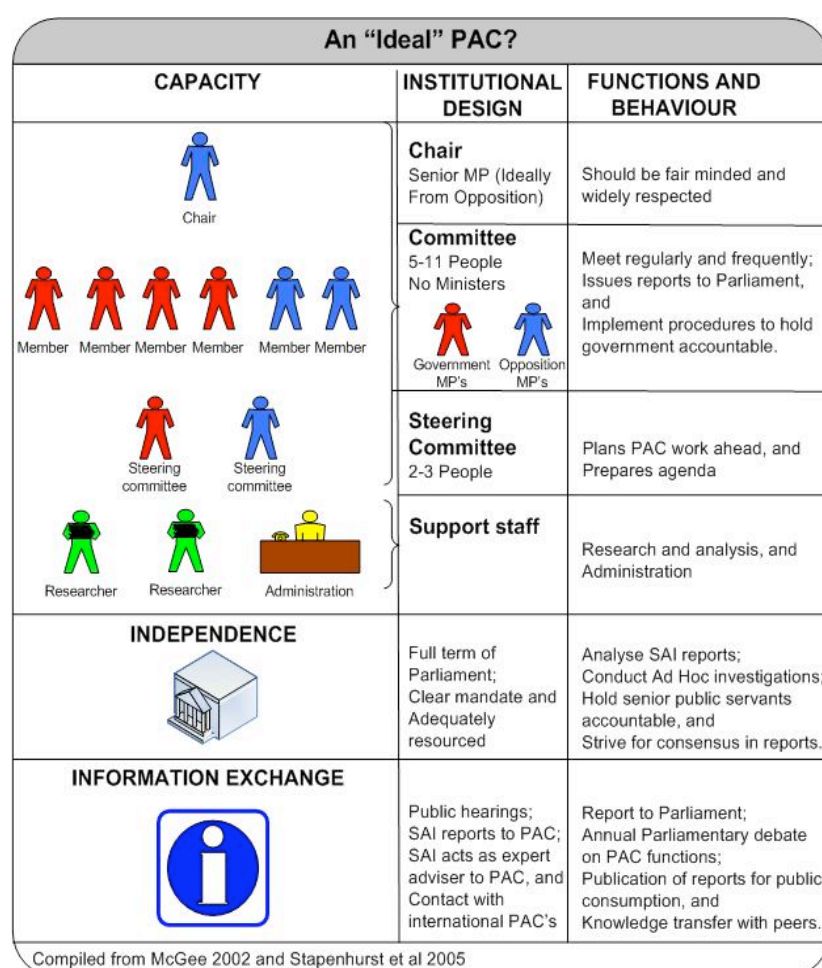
An "Ideal" PAC?

| CAPACITY | INSTITUTIONAL DESIGN | FUNCTIONS AND BEHAVIOUR |
|---|---|---|
| Chair | Chair Senior MP (Ideally From Opposition) | Should be fair minded and widely respected |
| Member Member Member Member Member Member | Committee 5-11 People No Ministers Government MP's Opposition MP's | Meet regularly and frequently; Issues reports to Parliament, and Implement procedures to hold government accountable. |
| Steering committee Steering committee | Steering Committee 2-3 People | Plans PAC work ahead, and Prepares agenda |
| Researcher Researcher Administration | Support staff | Research and analysis, and Administration |
| INDEPENDENCE | Full term of Parliament; Clear mandate and Adequately resourced | Analyse SAI reports; Conduct Ad Hoc investigations; Hold senior public servants accountable, and Strive for consensus in reports. |
| INFORMATION EXCHANGE i | Public hearings; SAI reports to PAC; SAI acts as expert adviser to PAC, and Contact with international PAC's | Report to Parliament; Annual Parliamentary debate on PAC functions; Publication of reports for public consumption, and Knowledge transfer with peers. |

Compiled from McGee 2002 and Stapenhurst et al 2005